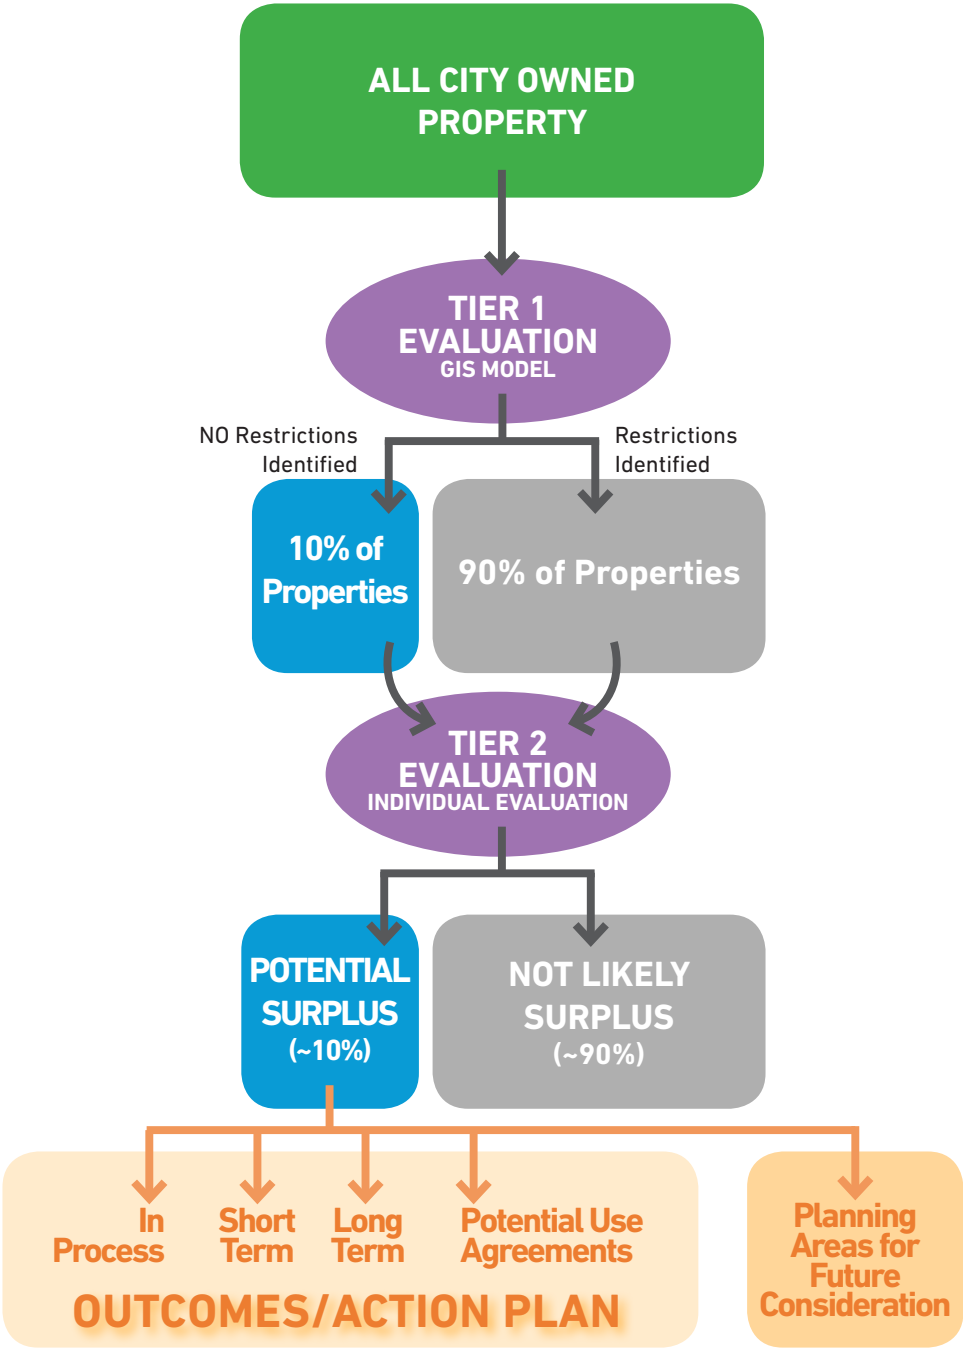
ALL CITY OWNED PROPERTY

TIER 1 EVALUATION
GIS MODEL

NO Restrictions Identified

Restrictions Identified

10% of Properties

90% of Properties

TIER 2 EVALUATION
INDIVIDUAL EVALUATION

POTENTIAL SURPLUS
(~10%)

NOT LIKELY SURPLUS
(~90%)

In Process

Short Term

Long Term

Potential Use Agreements

OUTCOMES/ACTION PLAN

Planning Areas for Future Consideration